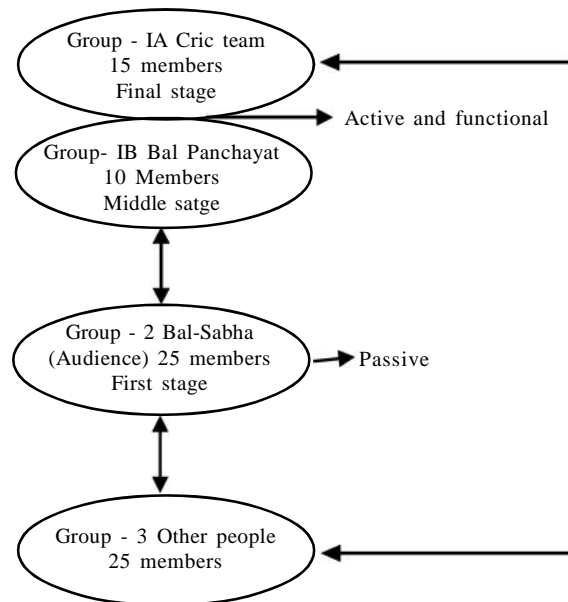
Group - IA Cric team
15 members
Final stage

Active and functional

Group- IB Bal Panchayat
10 Members
Middle satge

Group - 2 Bal-Sabha
(Audience) 25 members
First stage

Passive

Group - 3 Other people
25 members